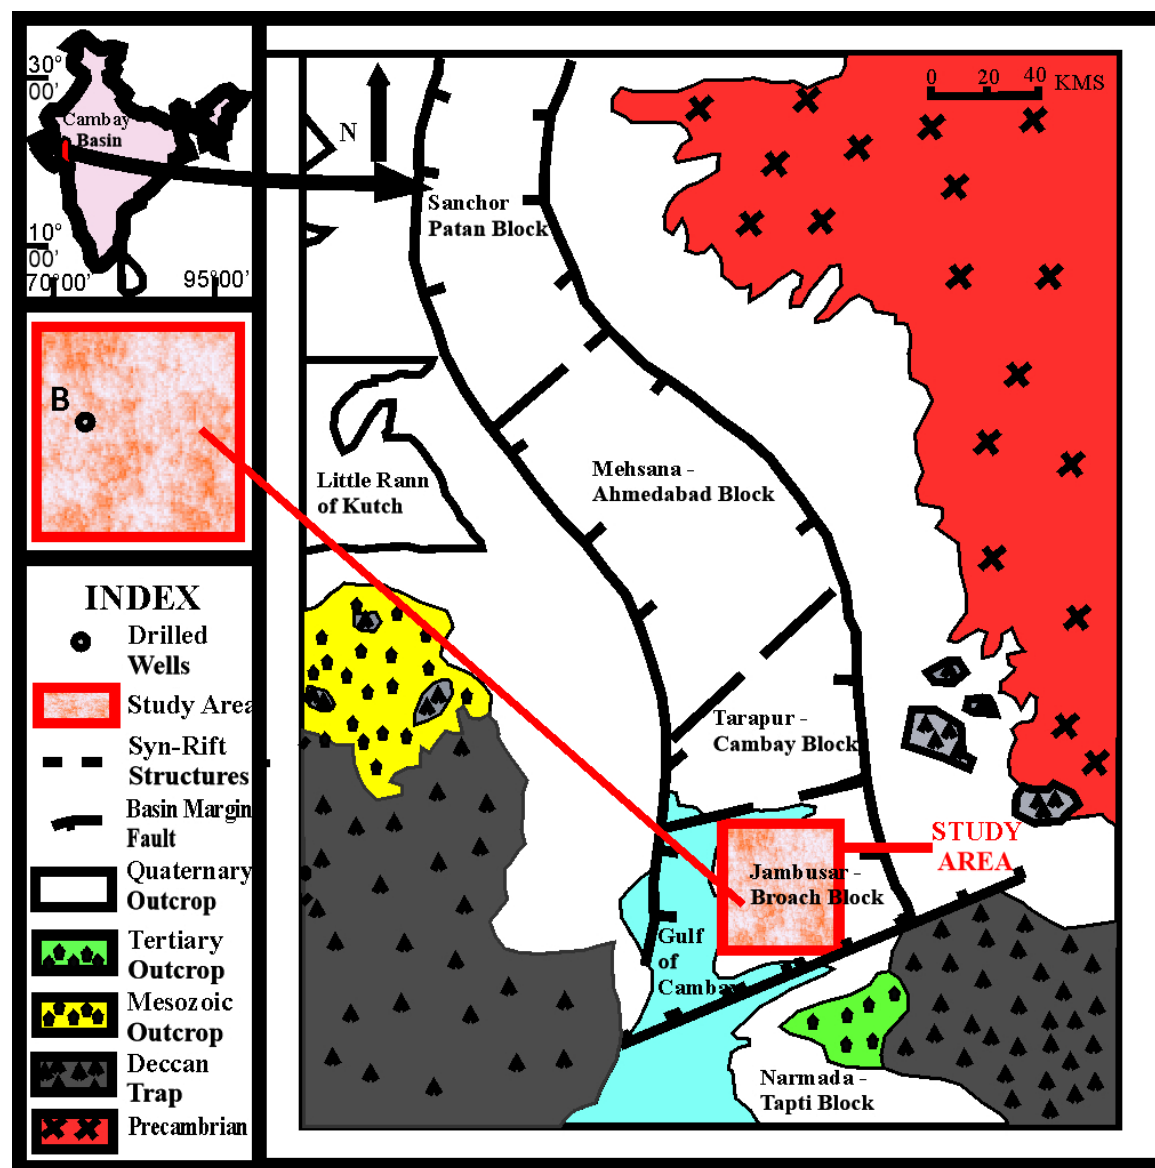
30°
00'
Cambay
Basin
10°
00'
70°00'
95°00'

B

INDEX
Drilled Wells
Study Area
Syn-Rift Structures
Basin Margin Fault
Quaternary Outcrop
Tertiary Outcrop
Mesozoic Outcrop
Deccan Trap
Precambrian

N
0 20 40 KMS
Sanchor Patan Block
Little Rann of Kutch
Mehsana - Ahmedabad Block
Tarapur - Cambay Block
Jambusar - Broach Block
STUDY AREA
Gulf of Cambay
Narmada - Tapti Block